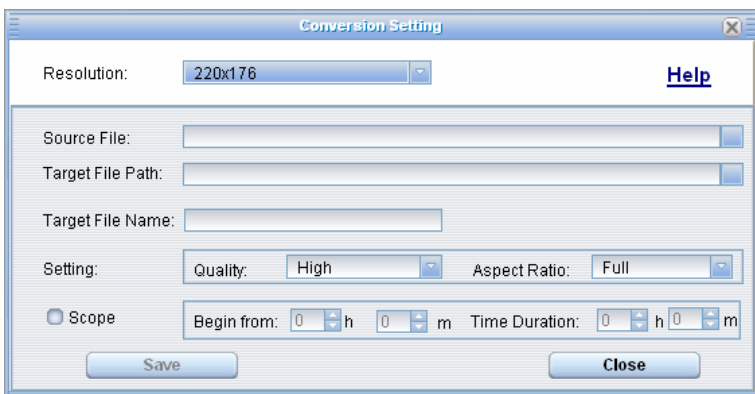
Conversion Setting

Resolution: 220x176

Help

Source File:

Target File Path:

Target File Name:

Setting: Quality: High Aspect Ratio: Full

Scope Begin from: 0 h 0 m Time Duration: 0 h 0 m

Save Close